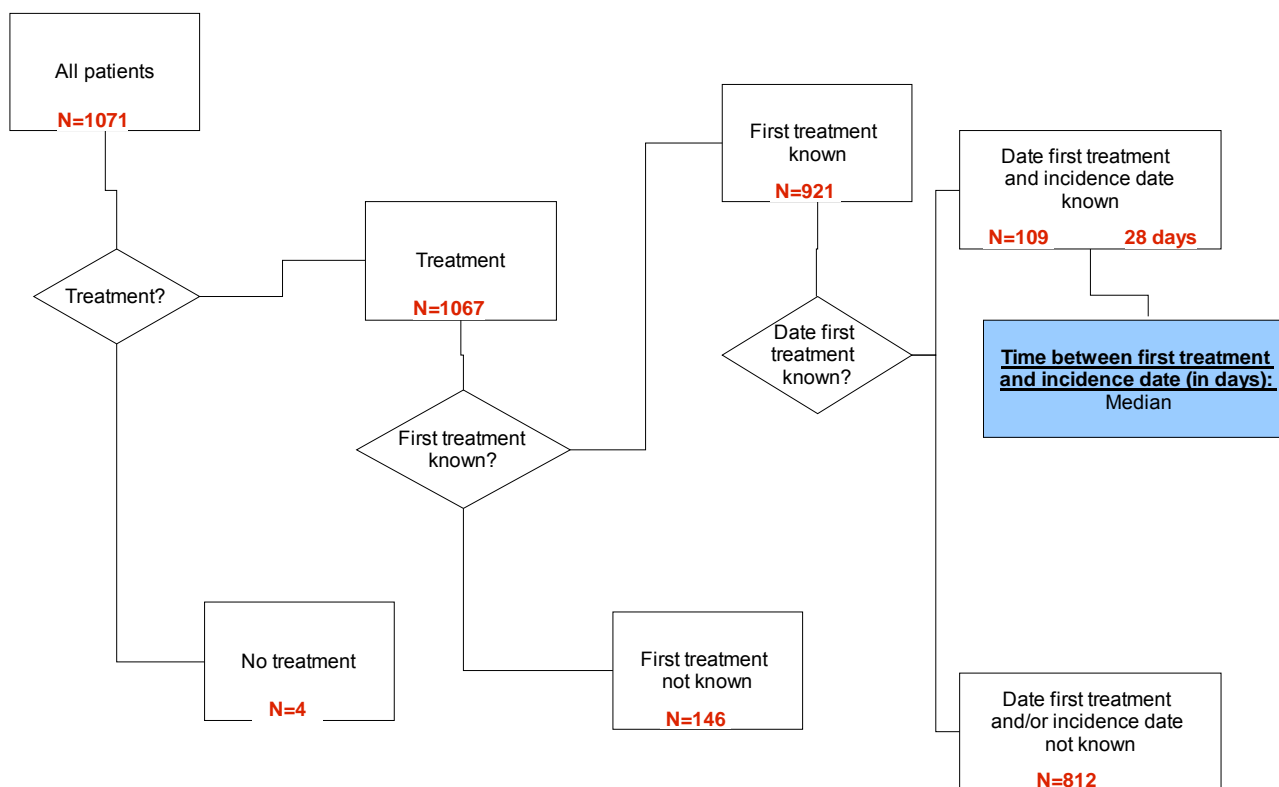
All patients
N=1071

Treatment?

Treatment
N=1067

No treatment
N=4

First treatment known?

First treatment known
N=921

First treatment not known
N=146

Date first treatment known?

Date first treatment and incidence date known
N=109 28 days

Time between first treatment and incidence date (in days):
Median

Date first treatment and/or incidence date not known
N=812